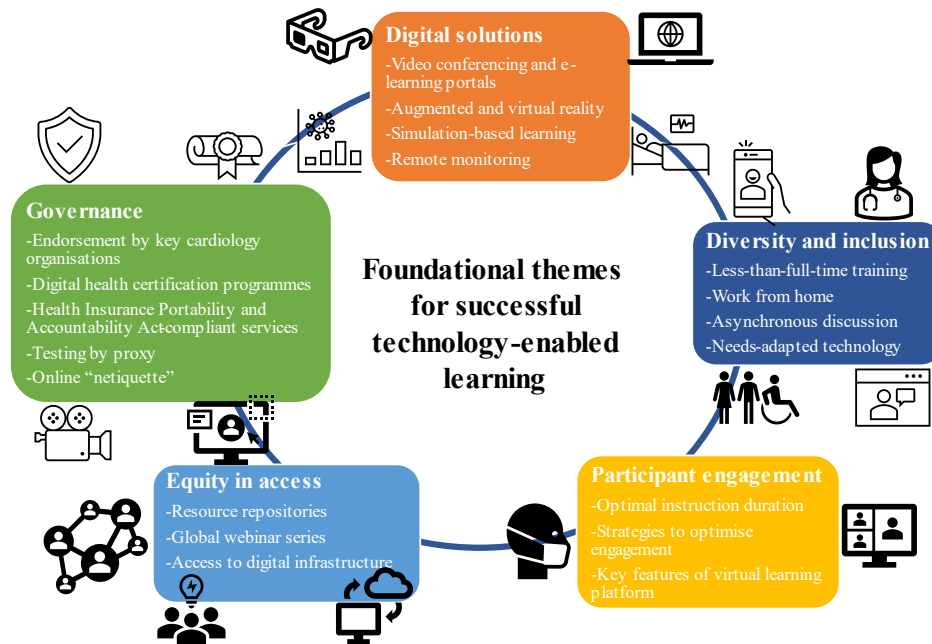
Digital solutions
-Video conferencing and e-learning portals
-Augmented and virtual reality
-Simulation-based learning
-Remote monitoring

Governance
-Endorsement by key cardiology organisations
-Digital health certification programmes
-Health Insurance Portability and Accountability Act-compliant services
-Testing by proxy
-Online "netiquette"

Foundational themes for successful technology-enabled learning

Diversity and inclusion
-Less-than-full-time training
-Work from home
-Asynchronous discussion
-Needs-adapted technology

Equity in access
-Resource repositories
-Global webinar series
-Access to digital infrastructure

Participant engagement
-Optimal instruction duration
-Strategies to optimise engagement
-Key features of virtual learning platform